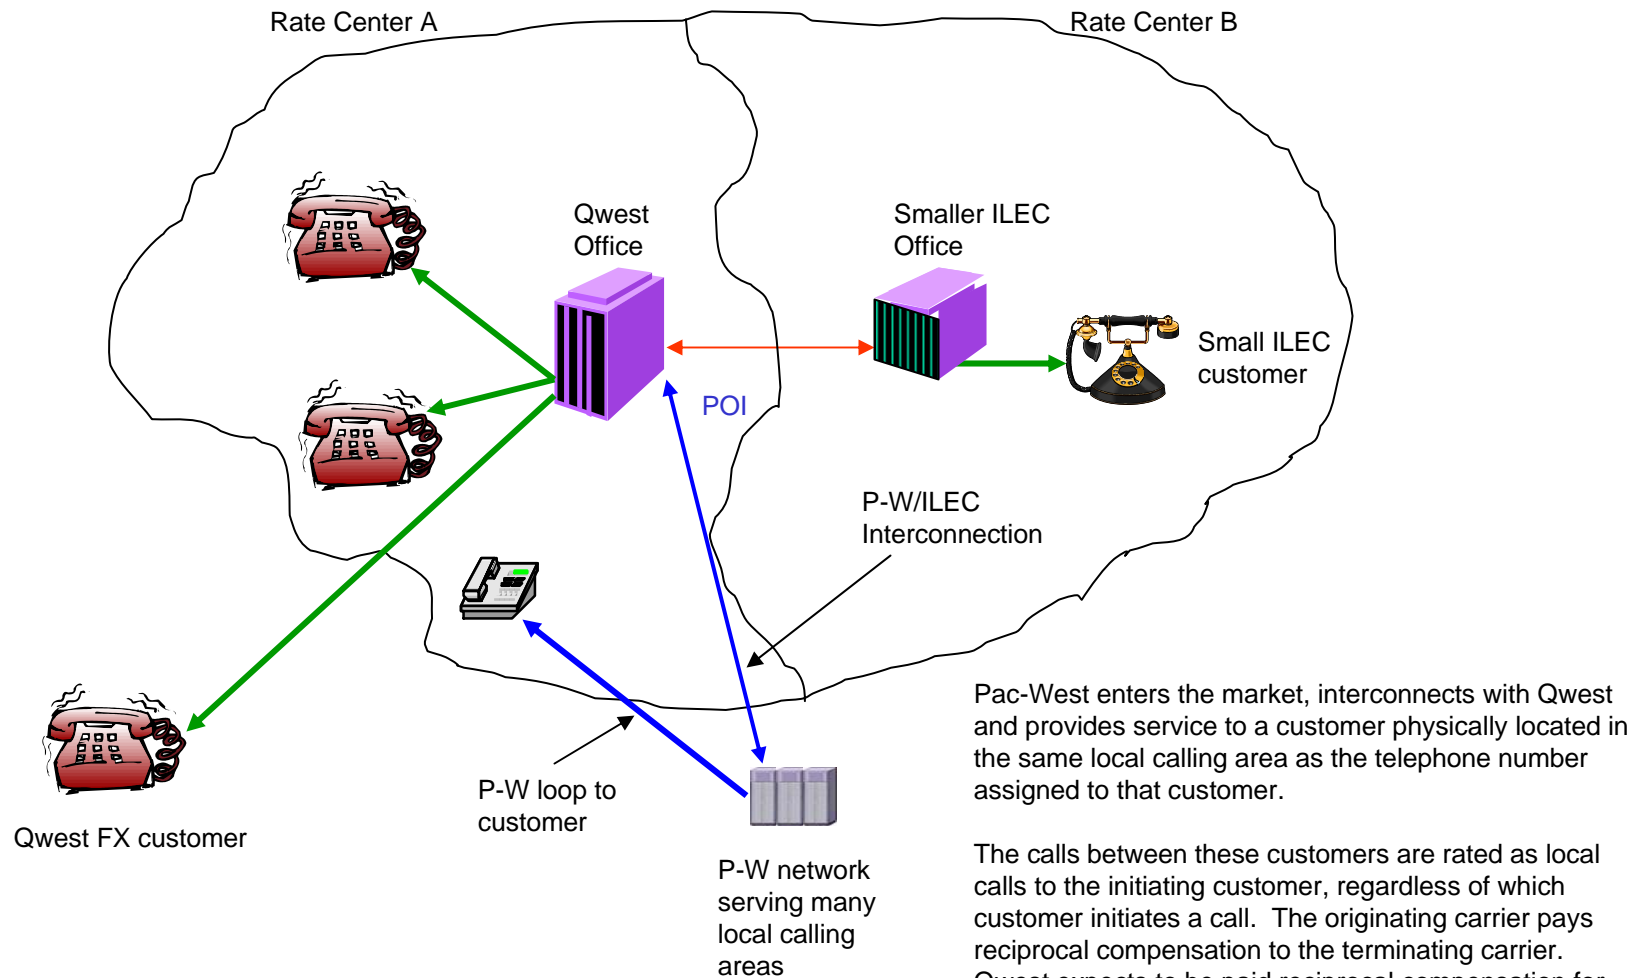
Rate Center A

Rate Center B

Qwest Office

Smaller ILEC Office

Small ILEC customer

POI

P-W/ILEC Interconnection

Qwest FX customer

P-W loop to customer

P-W network serving many local calling areas

Pac-West enters the market, interconnects with Qwest and provides service to a customer physically located in the same local calling area as the telephone number assigned to that customer.

The calls between these customers are rated as local calls to the initiating customer, regardless of which customer initiates a call. The originating carrier pays reciprocal compensation to the terminating carrier. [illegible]